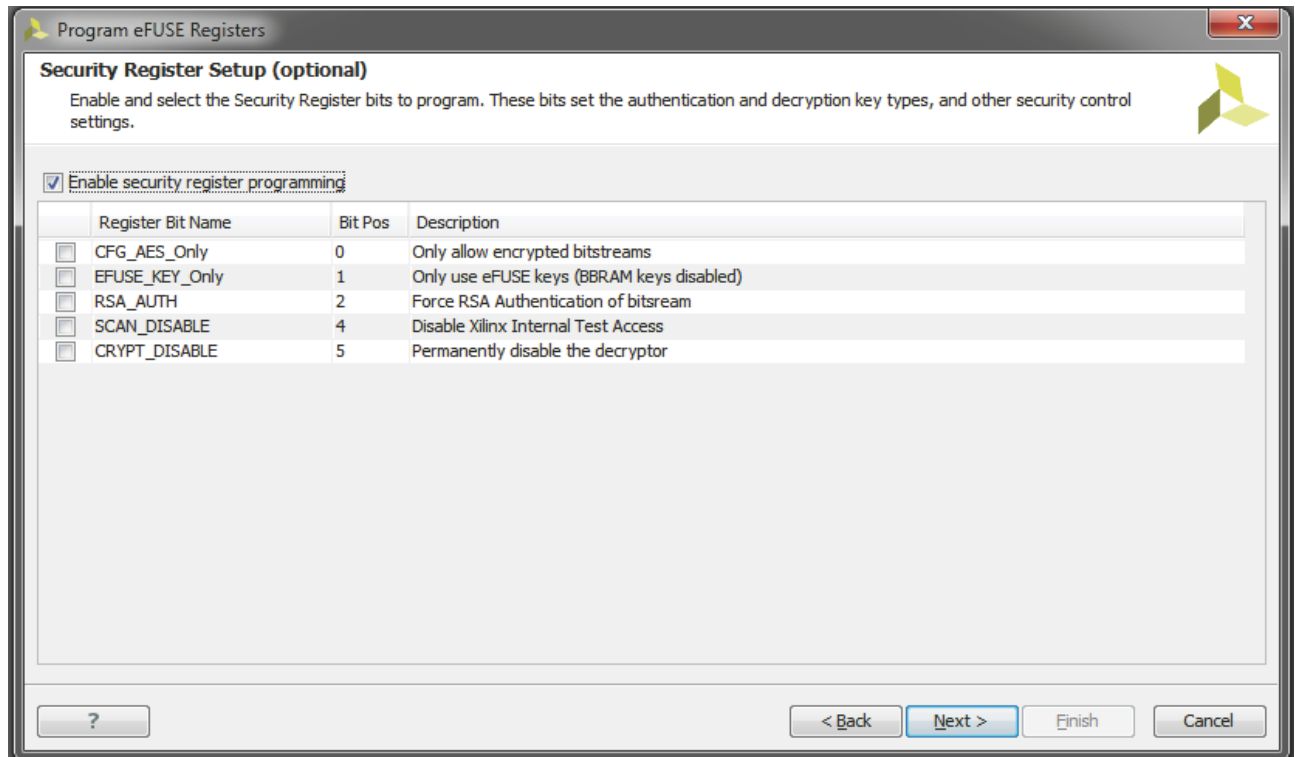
Program eFUSE Registers

Security Register Setup (optional)

Enable and select the Security Register bits to program. These bits set the authentication and decryption key types, and other security control settings.

Enable security register programming

| | Register Bit Name | Bit Pos | Description |
|---|---|---|---|
| | CFG_AES_Only | 0 | Only allow encrypted bitstreams |
| | EFUSE_KEY_Only | 1 | Only use eFUSE keys (BBRAM keys disabled) |
| | RSA_AUTH | 2 | Force RSA Authentication of bitsream |
| | SCAN_DISABLE | 4 | Disable Xilinx Internal Test Access |
| | CRYPT_DISABLE | 5 | Permanently disable the decryptor |

?

< Back

Next >

Finish

Cancel